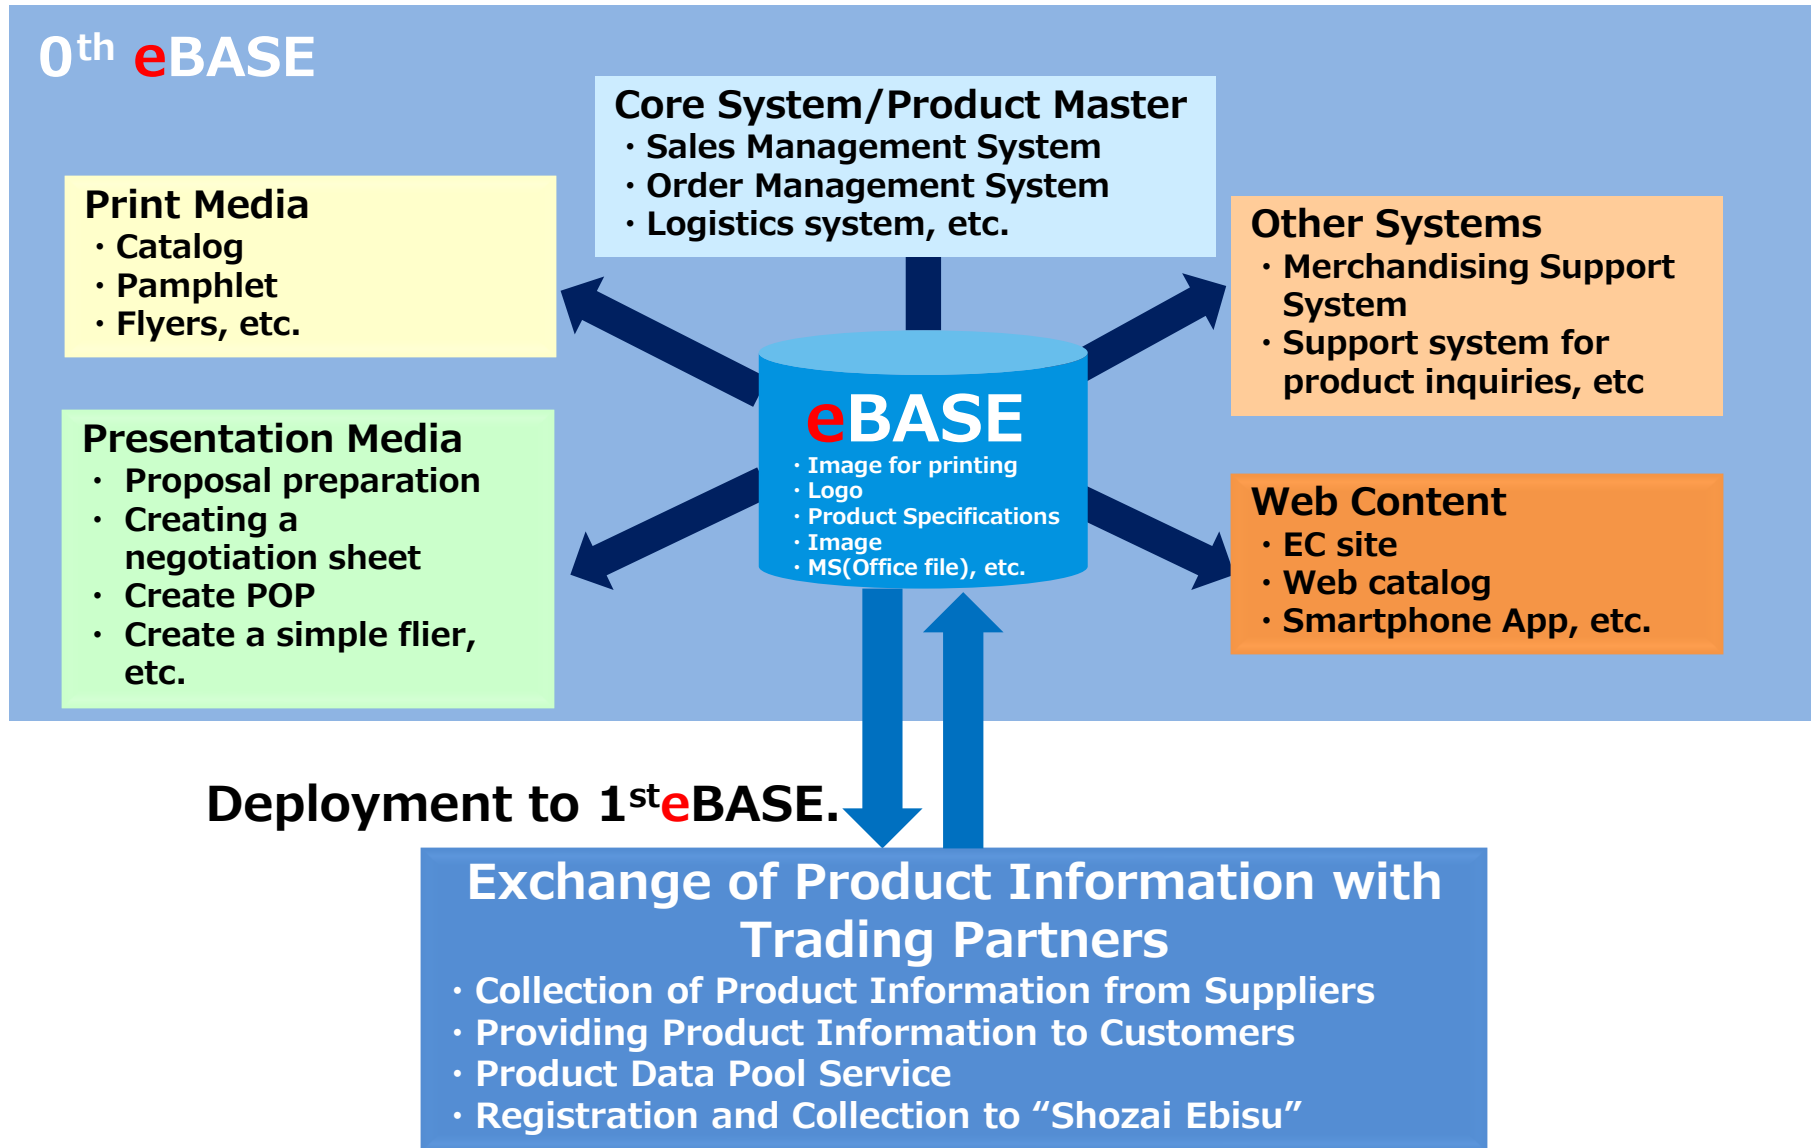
0th eBASE

Core System/Product Master
・Sales Management System
・Order Management System
・Logistics system, etc.

Print Media
・Catalog
・Pamphlet
・Flyers, etc.

Other Systems
・Merchandising Support System
・Support system for product inquiries, etc

Presentation Media
・ Proposal preparation
・ Creating a negotiation sheet
・ Create POP
・ Create a simple flier, etc.

eBASE
・Image for printing
・Logo
・Product Specifications
・Image
・MS(Office file), etc.

Web Content
・EC site
・Web catalog
・Smartphone App, etc.

Deployment to 1steBASE.

Exchange of Product Information with Trading Partners
・Collection of Product Information from Suppliers
・Providing Product Information to Customers
・Product Data Pool Service
・Registration and Collection to “Shozai Ebisu”